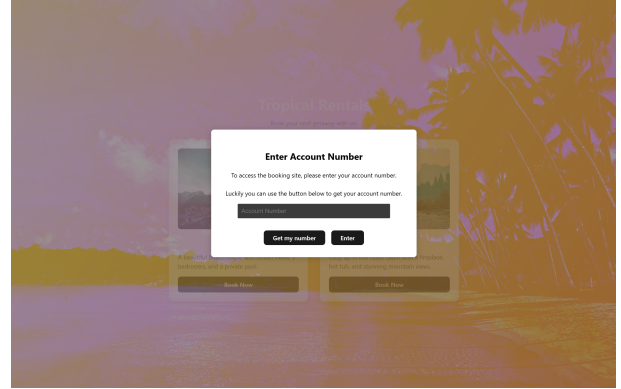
Tropical Rentals

Book your next getaway with us

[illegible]

A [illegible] bedroom, and a private pool.

Book Now

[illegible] hot tub, and stunning mountain views.

Book Now

Enter Account Number

To access the booking site, please enter your account number.

Luckily you can use the button below to get your account number.

Account Number

Get my number

Enter